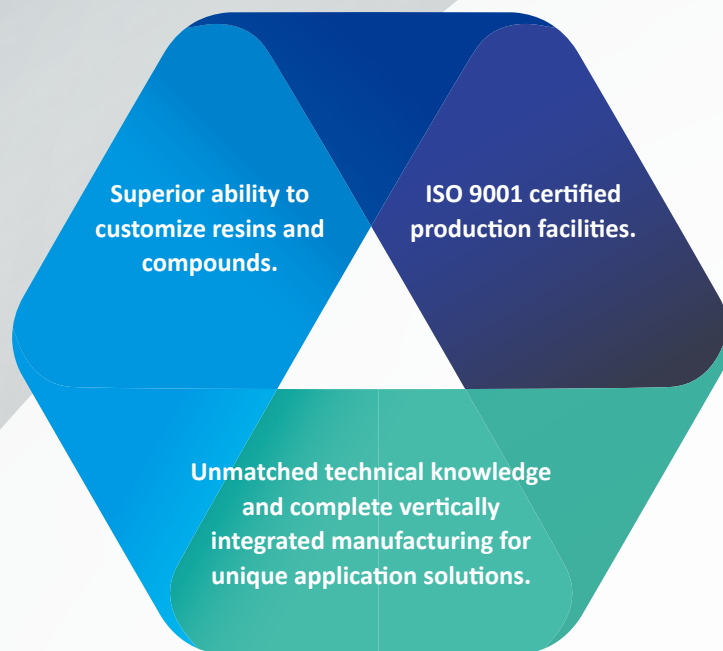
Superior ability to customize resins and compounds.

ISO 9001 certified production facilities.

Unmatched technical knowledge and complete vertically integrated manufacturing for unique application solutions.